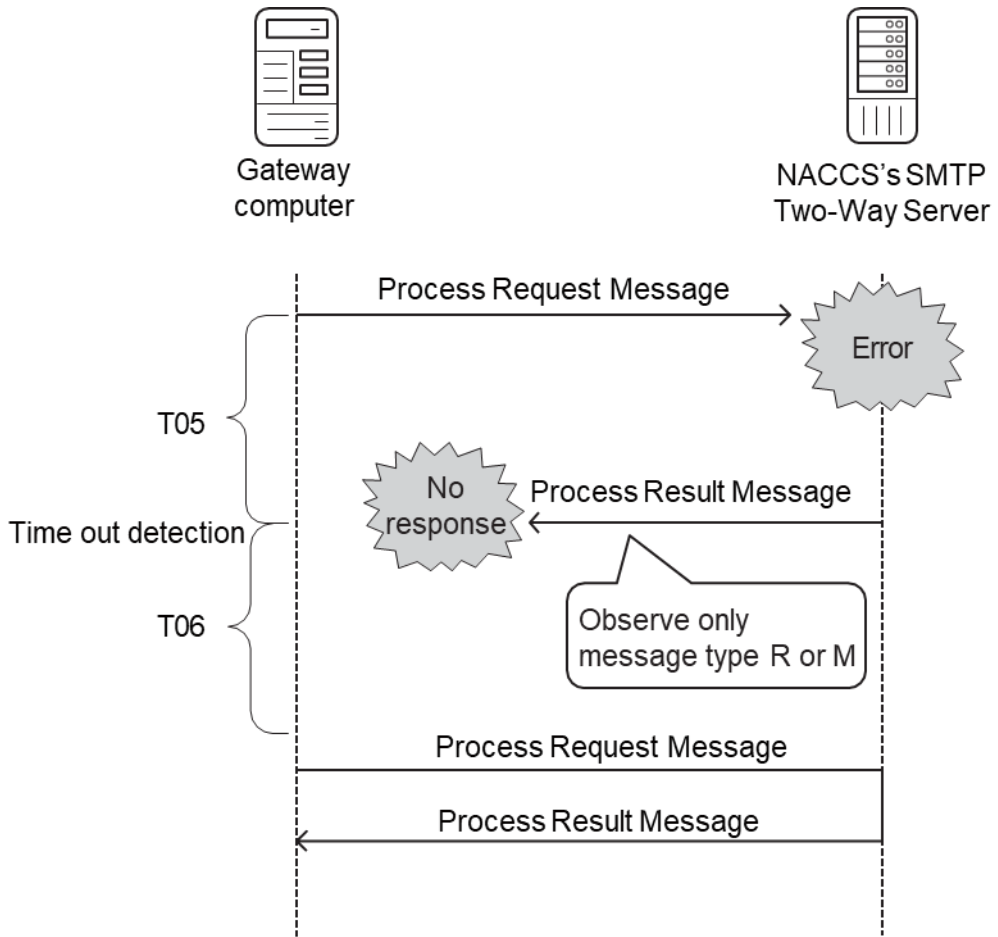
Gateway computer

NACCS's SMTP Two-Way Server

Process Request Message

Error

T05

No response

Process Result Message

Time out detection

Observe only message type R or M

T06

Process Request Message

Process Result Message